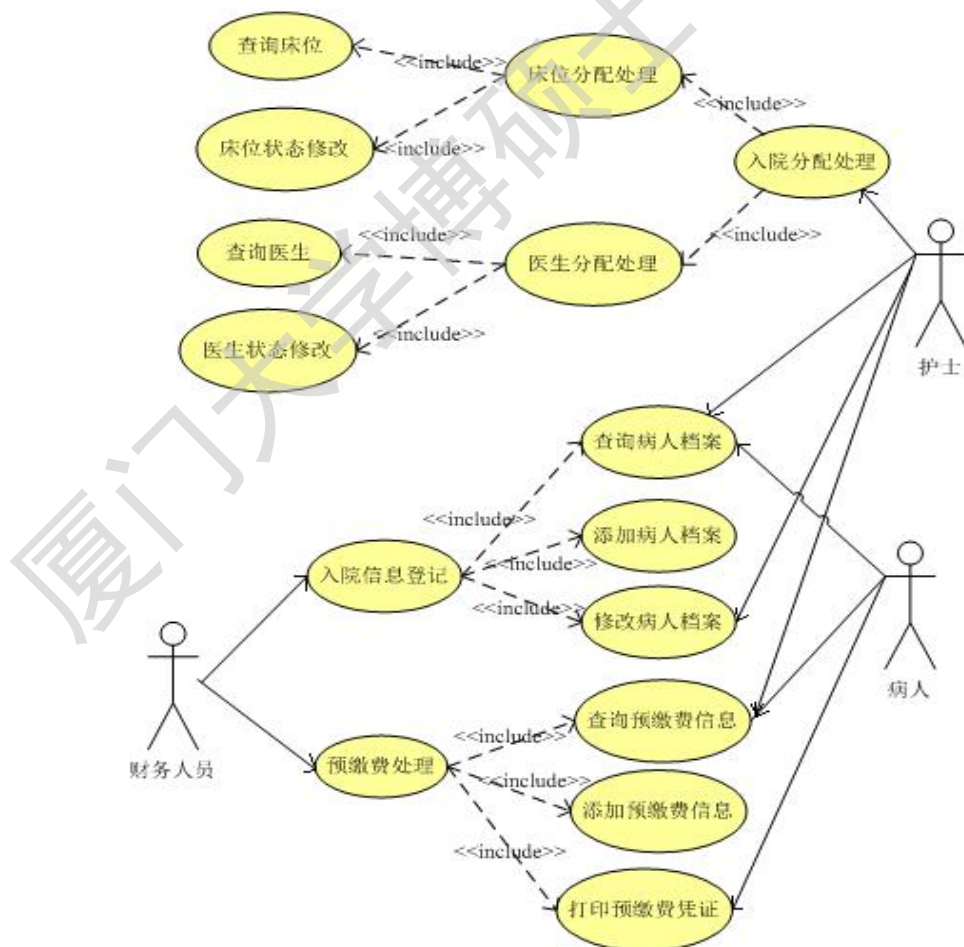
查询床位
<<include>>
床位分配处理
<<include>>
床位状态修改
<<include>>
入院分配处理
查询医生
<<include>>
医生分配处理
<<include>>
医生状态修改
<<include>>
护士
查询病人档案
<<include>>
添加病人档案
入院信息登记
<<include>>
<<include>>
修改病人档案
病人
查询预缴费信息
<<include>>
财务人员
预缴费处理
<<include>>
添加预缴费信息
<<include>>
打印预缴费凭证
厦门大学博硕士